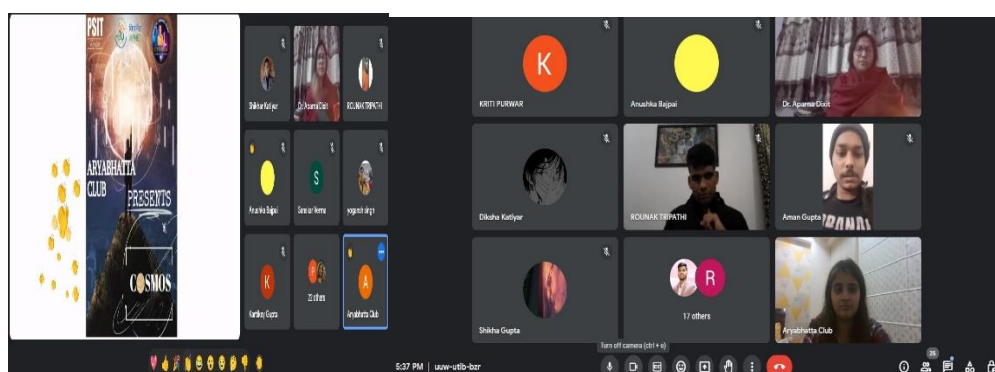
PSIT

ARYABHATTA CLUB PRESENTS

COSMOS

Shikha Katiyar

Dr. Aparna Dixit

ROUNAK TRIPATHI

Anushka Bajpai

S

Sanskar Verma

yogansh singh

K

Kartikey Gupta

23 others

A

Aryabhatta Club

K

KRITI PURWAR

Anushka Bajpai

Dr. Aparna Dixit

Diksha Katiyar

ROUNAK TRIPATHI

Aman Gupta

Shikha Gupta

R

17 others

Aryabhatta Club

5:37 PM | uuw-utib-bzr

Turn off camera (ctrl + e)

25